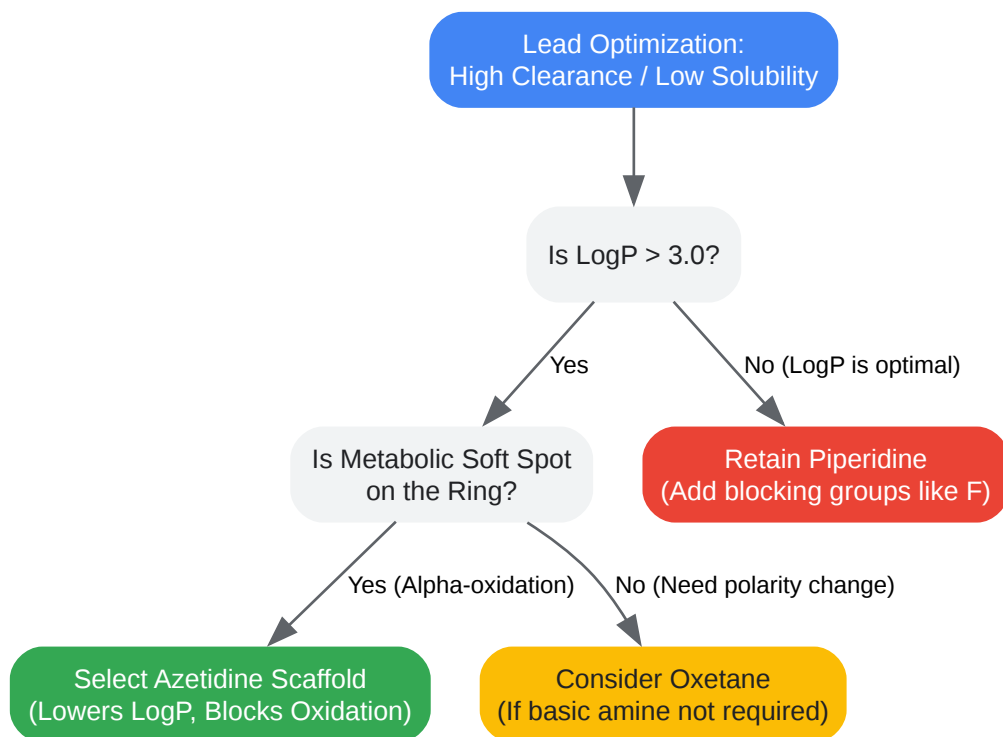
Lead Optimization:
High Clearance / Low Solubility

Is LogP > 3.0?

Yes

No (LogP is optimal)

Is Metabolic Soft Spot on the Ring?

Retain Piperidine
(Add blocking groups like F)

Yes (Alpha-oxidation)

No (Need polarity change)

Select Azetidine Scaffold
(Lowers LogP, Blocks Oxidation)

Consider Oxetane
(If basic amine not required)